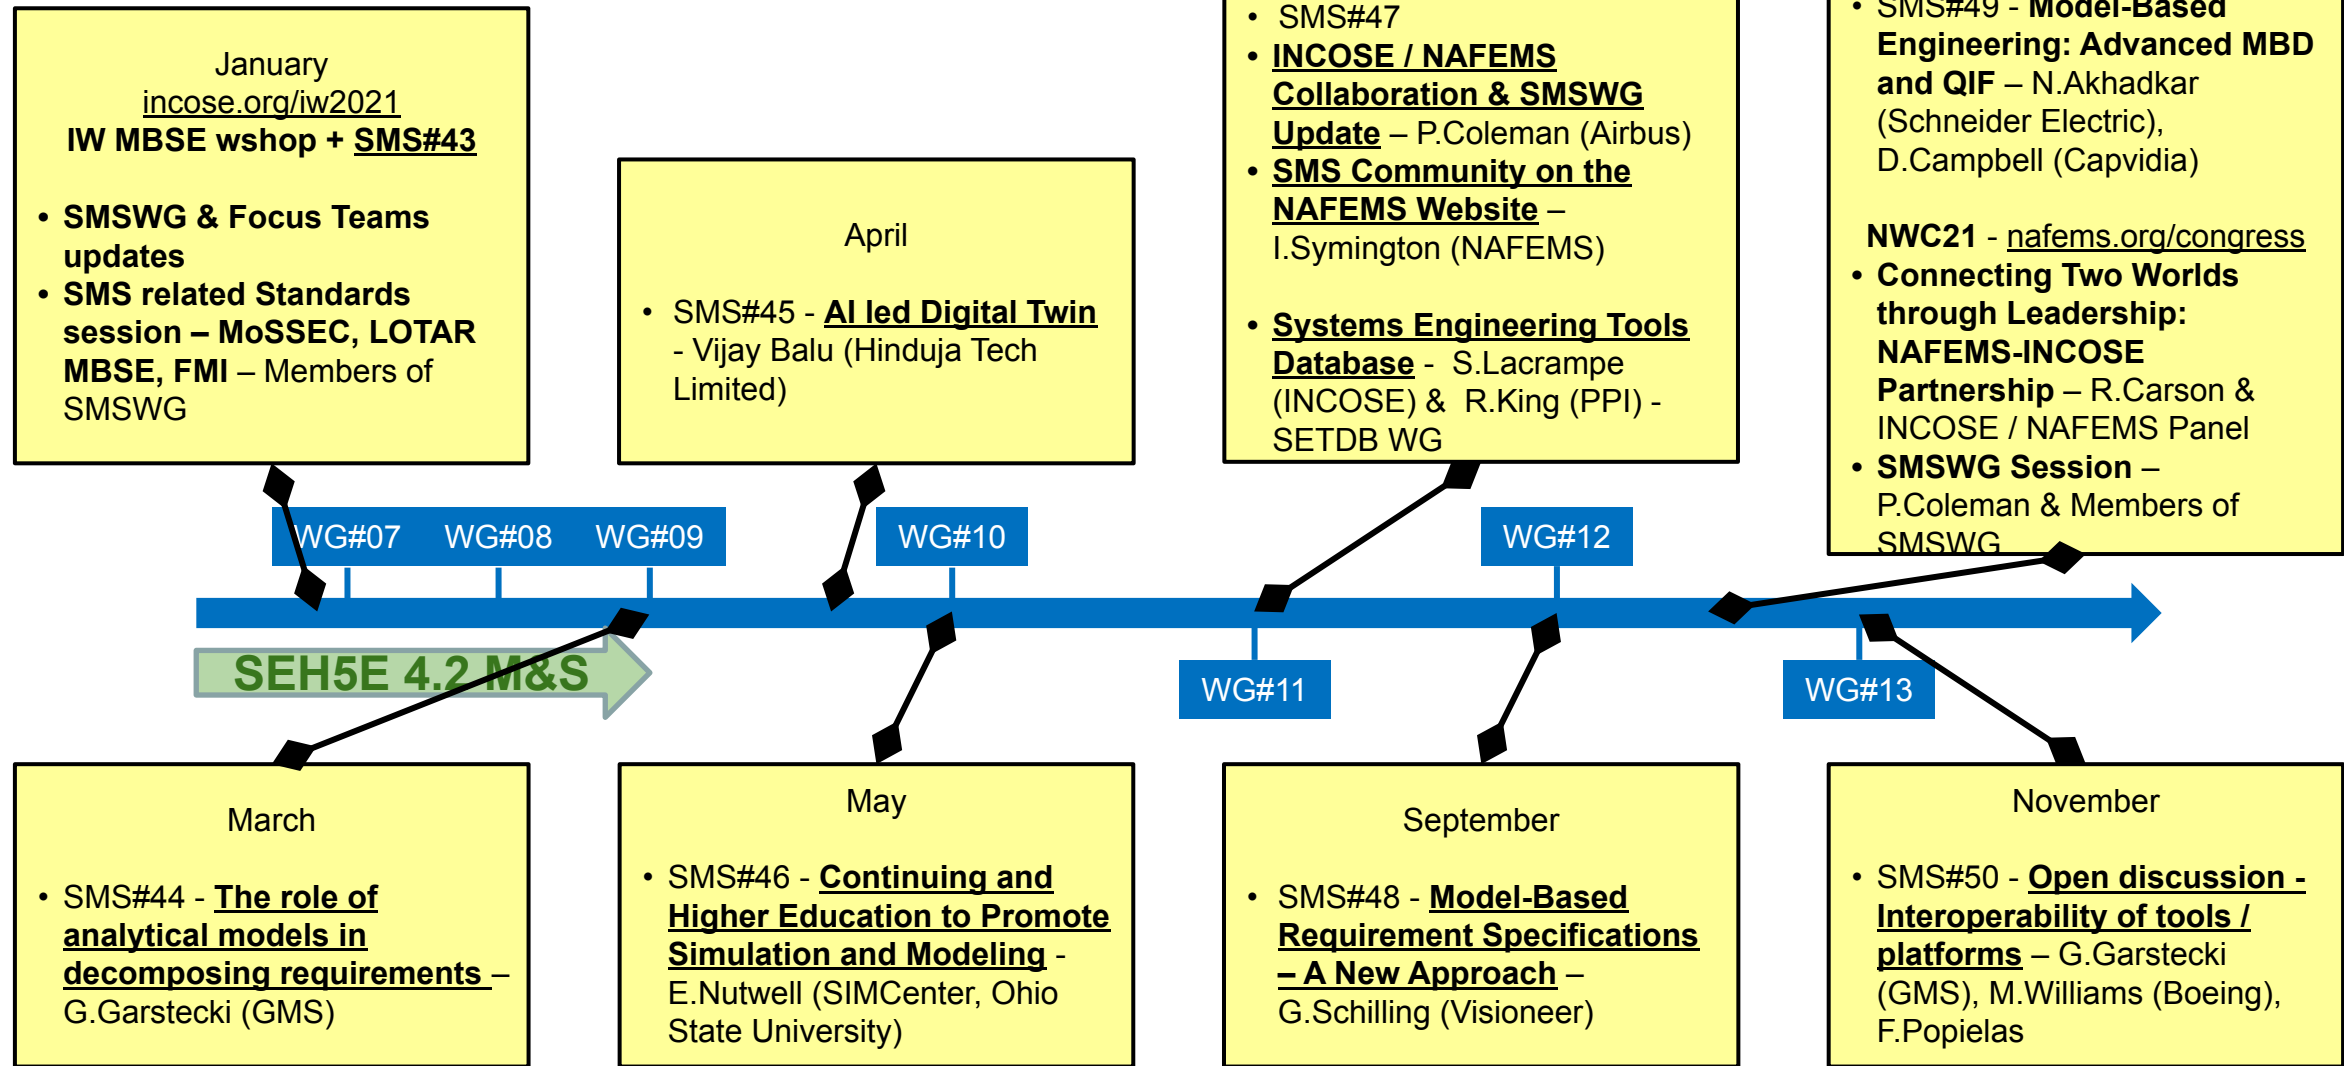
January
incose.org/iw2021
IW MBSE wshop + SMS#43

- SMSWG & Focus Teams updates
- SMS related Standards session – MoSSEC, LOTAR MBSE, FMI – Members of SMSWG

April

- SMS#45 - AI led Digital Twin - Vijay Balu (Hinduja Tech Limited)

- SMS#47
- INCOSE / NAFEMS Collaboration & SMSWG Update – P.Coleman (Airbus)
- SMS Community on the NAFEMS Website – I.Symington (NAFEMS)

- Systems Engineering Tools Database - S.Lacrampe (INCOSE) & R.King (PPI) - SETDB WG

- SMS#49 - Model-Based Engineering: Advanced MBD and QIF – N.Akhadkar (Schneider Electric), D.Campbell (Capvidia)

NWC21 - nafems.org/congress
- Connecting Two Worlds through Leadership: NAFEMS-INCOSE Partnership – R.Carson & INCOSE / NAFEMS Panel
- SMSWG Session – P.Coleman & Members of SMSWG

WG#07 WG#08 WG#09 WG#10 WG#12

SEH5E 4.2 M&S

WG#11 WG#13

March

- SMS#44 - The role of analytical models in decomposing requirements – G.Garstecki (GMS)

May

- SMS#46 - Continuing and Higher Education to Promote Simulation and Modeling - E.Nutwell (SIMCenter, Ohio State University)

September

- SMS#48 - Model-Based Requirement Specifications – A New Approach – G.Schilling (Visioneer)

November

- SMS#50 - Open discussion - Interoperability of tools / platforms – G.Garstecki (GMS), M.Williams (Boeing), F.Popielas